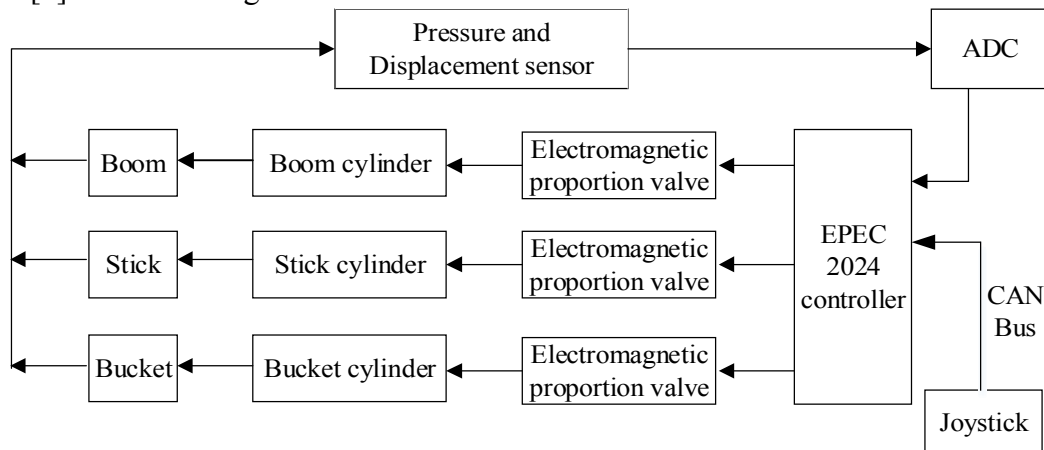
Pressure and Displacement sensor

ADC

Boom

Boom cylinder

Electromagnetic proportion valve

Stick

Stick cylinder

Electromagnetic proportion valve

EPEC 2024 controller

CAN Bus

Bucket

Bucket cylinder

Electromagnetic proportion valve

Joystick